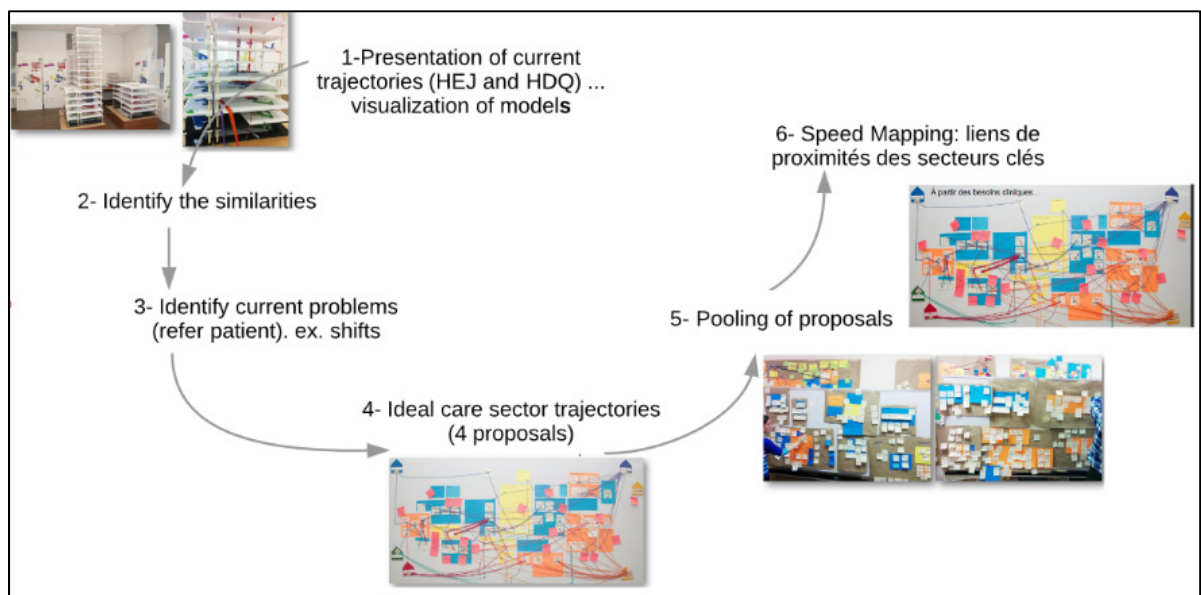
1-Presentation of current trajectories (HEJ and HDQ) ... visualization of models

2- Identify the similarities

3- Identify current problems (refer patient). ex. shifts

4- Ideal care sector trajectories (4 proposals)

5- Pooling of proposals

6- Speed Mapping: liens de proximités des secteurs clés

À partir des besoins cliniques...